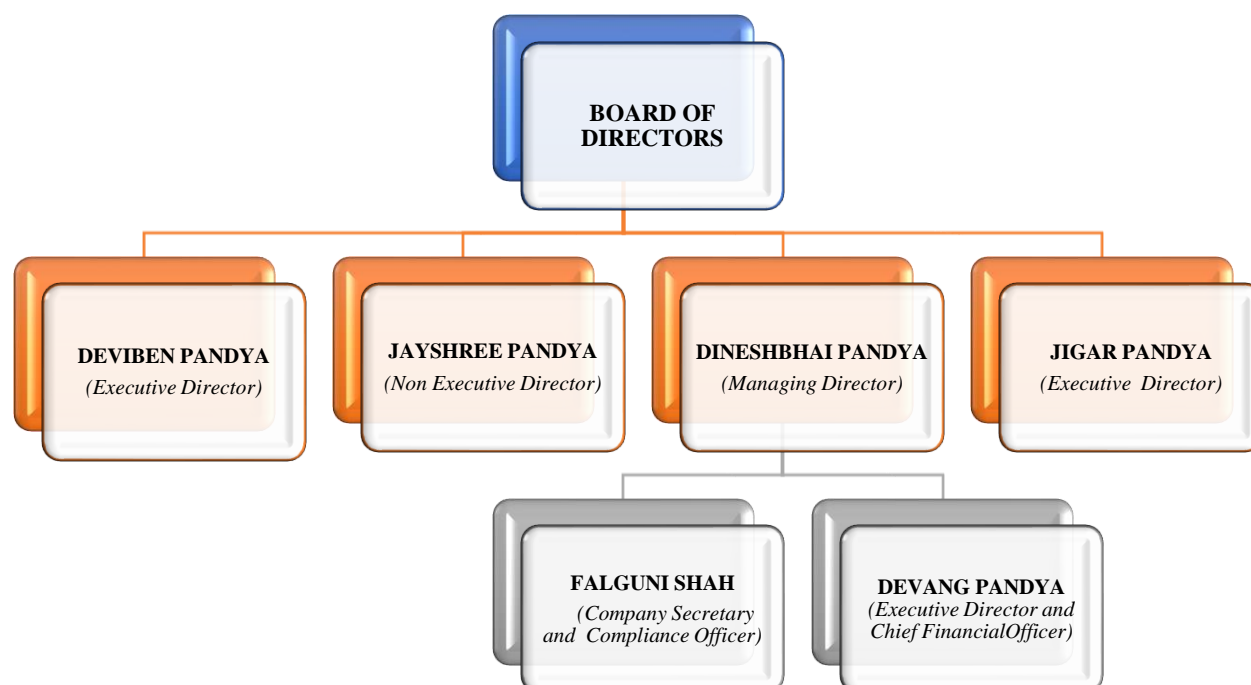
BOARD OF DIRECTORS

DEVIBEN PANDYA
(Executive Director)

JAYSHREE PANDYA
(Non Executive Director)

DINESHBHAI PANDYA
(Managing Director)

JIGAR PANDYA
(Executive Director)

FALGUNI SHAH
(Company Secretary and Compliance Officer)

DEVANG PANDYA
(Executive Director and Chief FinancialOfficer)